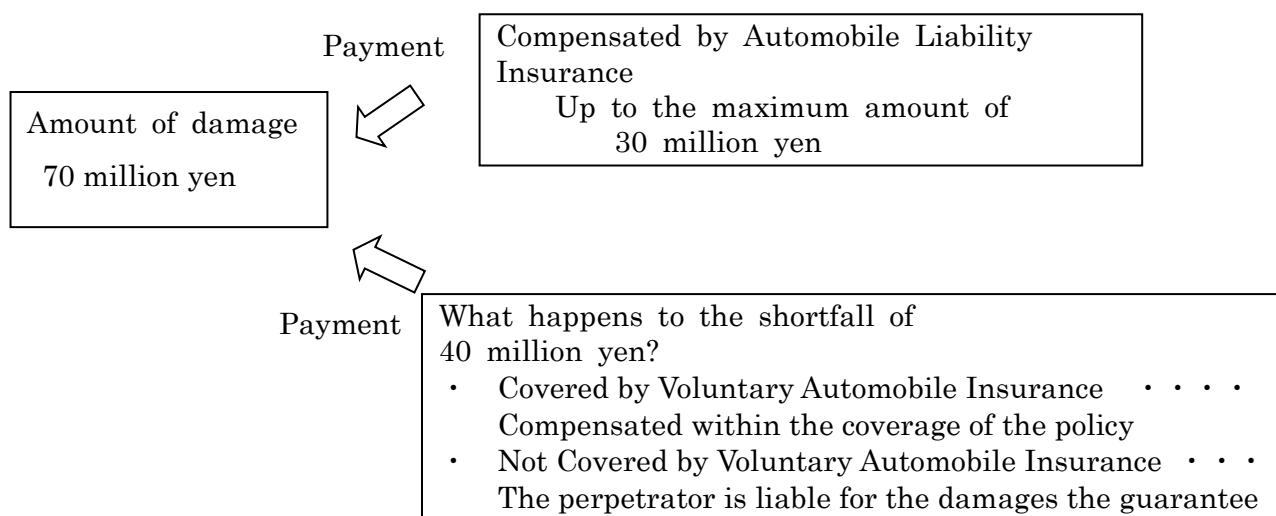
Payment

Compensated by Automobile Liability Insurance
Up to the maximum amount of 30 million yen

Amount of damage
70 million yen

Payment

What happens to the shortfall of 40 million yen?
・ Covered by Voluntary Automobile Insurance ・・・・ Compensated within the coverage of the policy
・ Not Covered by Voluntary Automobile Insurance ・・・ The perpetrator is liable for the damages the guarantee